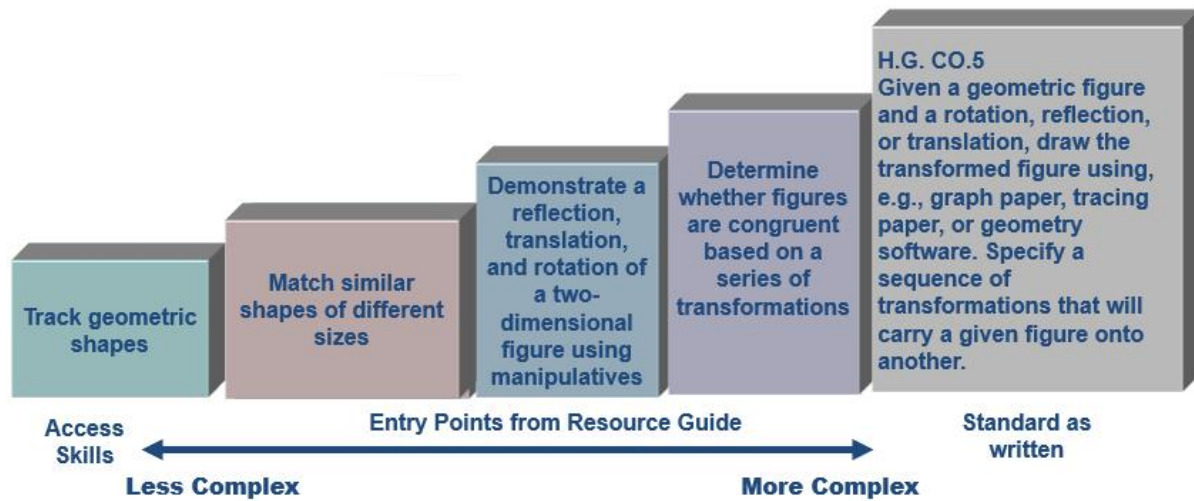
Track geometric shapes

Match similar shapes of different sizes

Demonstrate a reflection, translation, and rotation of a two-dimensional figure using manipulatives

Determine whether figures are congruent based on a series of transformations

H.G. CO.5
Given a geometric figure and a rotation, reflection, or translation, draw the transformed figure using, e.g., graph paper, tracing paper, or geometry software. Specify a sequence of transformations that will carry a given figure onto another.

Access Skills

Entry Points from Resource Guide

Standard as written

Less Complex

More Complex